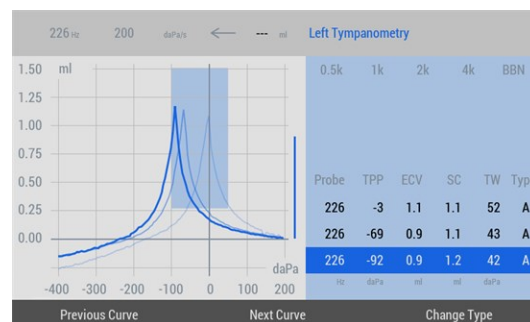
226 Hz 200 daPa/s ⟵ --- ml Left Tympanometry

1.50 ml
1.25
1.00
0.75
0.50
0.25
0.00

daPa
-400 -300 -200 -100 0 100 200

0.5k 1k 2k 4k BBN

| Probe | TPP | ECV | SC | TW | Typ |
|---|---|---|---|---|---|
| 226 | -3 | 1.1 | 1.1 | 52 | A |
| 226 | -69 | 0.9 | 1.1 | 43 | A |
| 226 | -92 | 0.9 | 1.2 | 42 | A |
| Hz | daPa | ml | ml | daPa | |

Previous Curve Next Curve Change Type